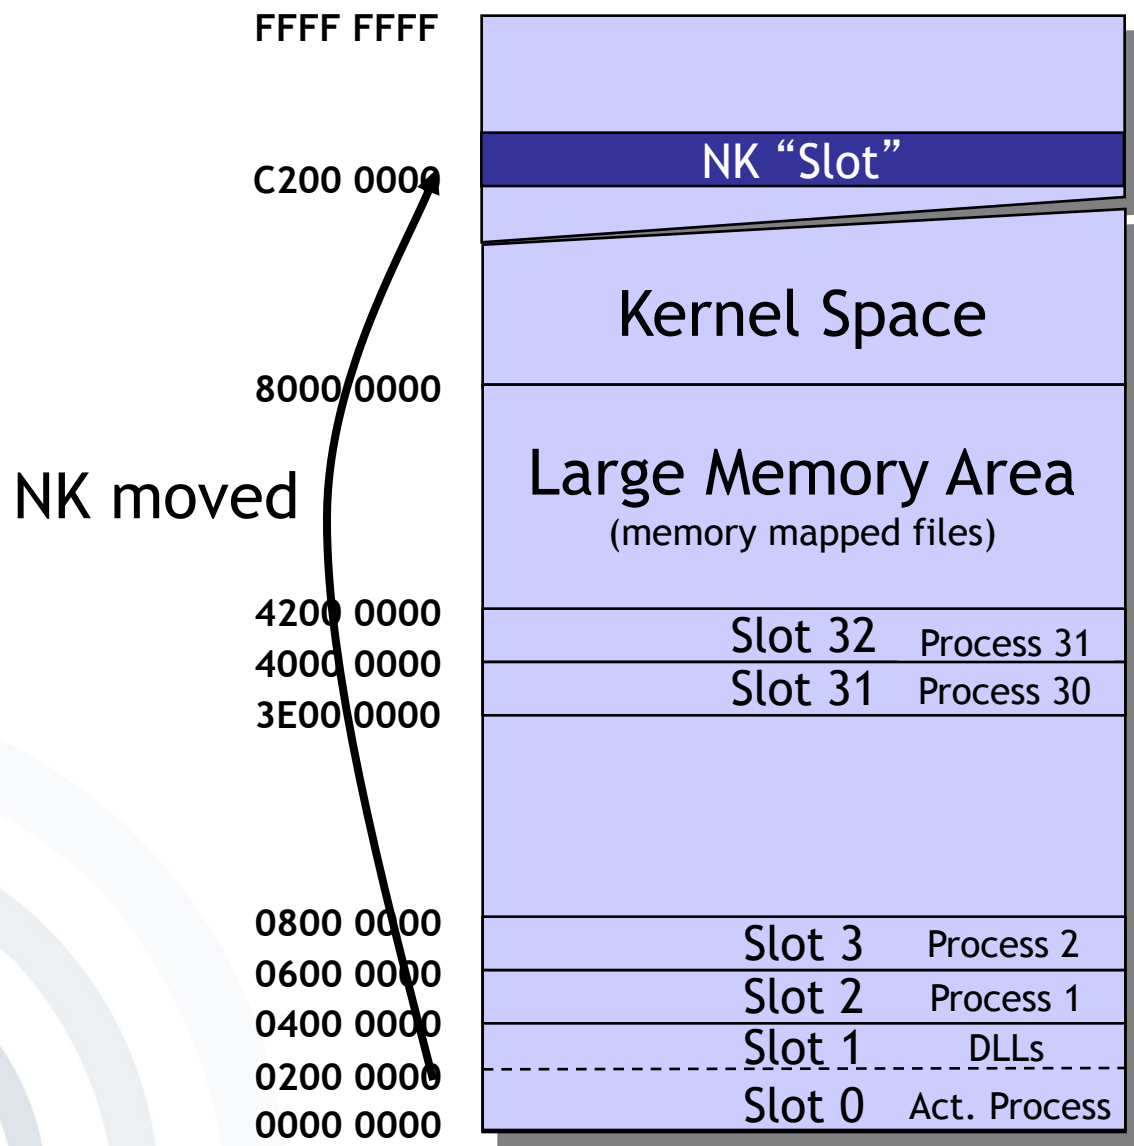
FFFF FFFF
C200 0000
8000 0000
NK moved
4200 0000
4000 0000
3E00 0000
0800 0000
0600 0000
0400 0000
0200 0000
0000 0000

NK “Slot”
Kernel Space
Large Memory Area
(memory mapped files)
Slot 32 Process 31
Slot 31 Process 30
Slot 3 Process 2
Slot 2 Process 1
Slot 1 DLLs
Slot 0 Act. Process